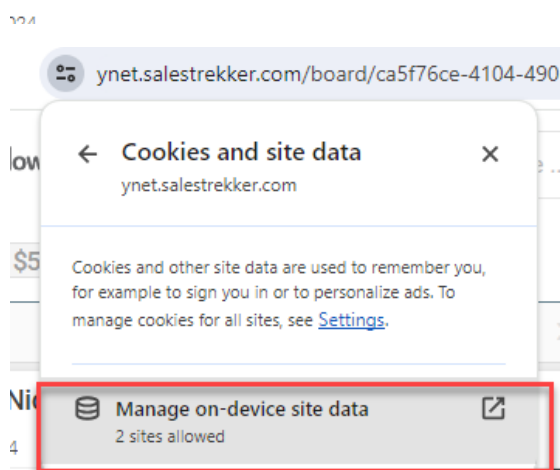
024

ynet.salestrekker.com/board/ca5f76ce-4104-490

low

$5

Ni

4

Cookies and site data

ynet.salestrekker.com

Cookies and other site data are used to remember you, for example to sign you in or to personalize ads. To manage cookies for all sites, see Settings.

Manage on-device site data

2 sites allowed